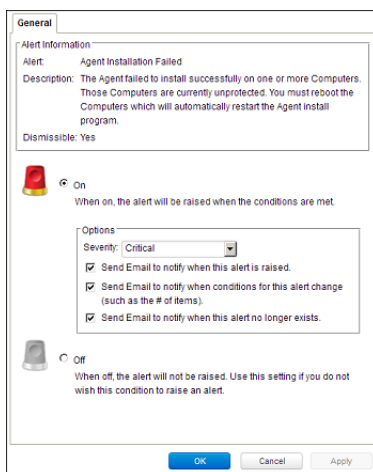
General

Alert Information

Alert: Agent Installation Failed

Description: The Agent failed to install successfully on one or more Computers. Those Computers are currently unprotected. You must reboot the Computers which will automatically restart the Agent install program.

Dismissible: Yes

On

When on, the alert will be raised when the conditions are met.

Options

Severity: Critical

Send Email to notify when this alert is raised.

Send Email to notify when conditions for this alert change (such as the # of items).

Send Email to notify when this alert no longer exists.

Off

When off, the alert will not be raised. Use this setting if you do not wish this condition to raise an alert.

OK Cancel Apply